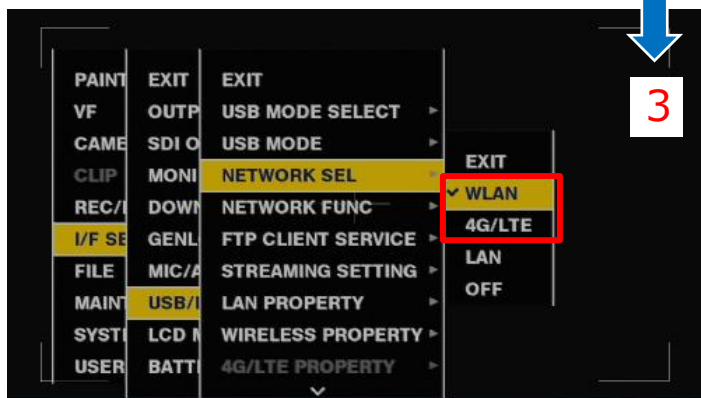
3

PAINT
VF
CAME
CLIP
REC/I
I/F SE
FILE
MAINT
SYST
USER

EXIT
OUTP
SDI O
MONI
DOWN
GENL
MIC/A
USB/I
LCD N
BATTI

EXIT
USB MODE SELECT
USB MODE
NETWORK SEL
NETWORK FUNC
FTP CLIENT SERVICE
STREAMING SETTING
LAN PROPERTY
WIRELESS PROPERTY
4G/LTE PROPERTY

EXIT
✓ WLAN
4G/LTE
LAN
OFF